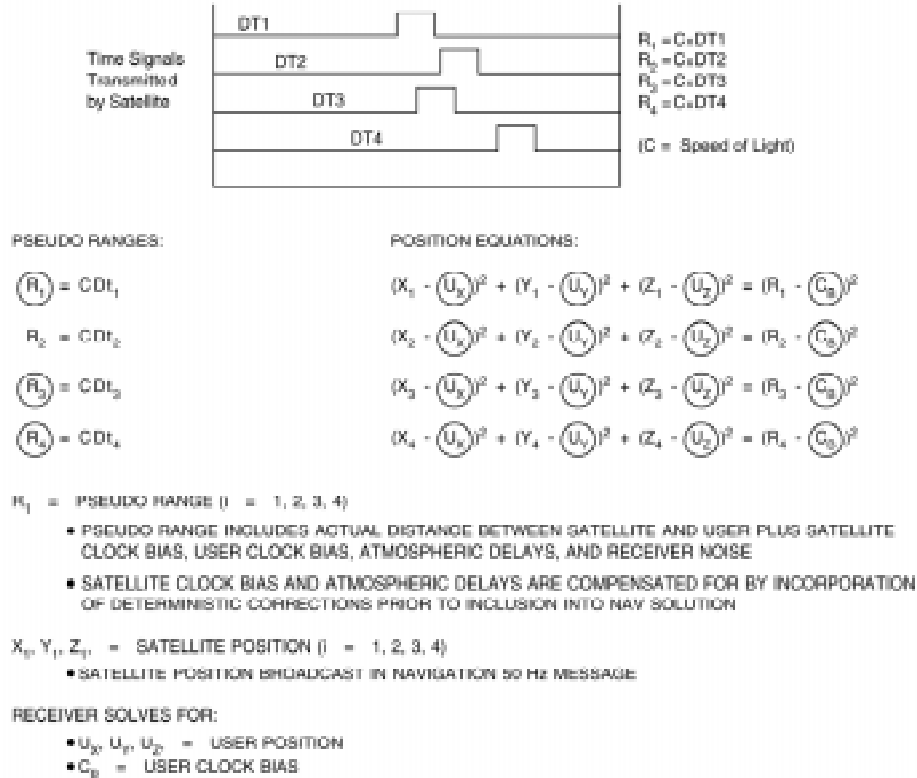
Time Signals Transmitted by Satellite

DT1

DT2

DT3

DT4

$R_1 = C \times DT1$
$R_2 = C \times DT2$
$R_3 = C \times DT3$
$R_4 = C \times DT4$

(C = Speed of Light)

PSEUDO RANGES:

$R_1 = CDt_1$

$R_2 = CDt_2$

$R_3 = CDt_3$

$R_4 = CDt_4$

POSITION EQUATIONS:

$(X_1 - U_x)^2 + (Y_1 - U_y)^2 + (Z_1 - U_z)^2 = (R_1 - C_B)^2$

$(X_2 - U_x)^2 + (Y_2 - U_y)^2 + (Z_2 - U_z)^2 = (R_2 - C_B)^2$

$(X_3 - U_x)^2 + (Y_3 - U_y)^2 + (Z_3 - U_z)^2 = (R_3 - C_B)^2$

$(X_4 - U_x)^2 + (Y_4 - U_y)^2 + (Z_4 - U_z)^2 = (R_4 - C_B)^2$

$R_i$ = PSEUDO RANGE (i = 1, 2, 3, 4)

• PSEUDO RANGE INCLUDES ACTUAL DISTANCE BETWEEN SATELLITE AND USER PLUS SATELLITE CLOCK BIAS, USER CLOCK BIAS, ATMOSPHERIC DELAYS, AND RECEIVER NOISE

• SATELLITE CLOCK BIAS AND ATMOSPHERIC DELAYS ARE COMPENSATED FOR BY INCORPORATION OF DETERMINISTIC CORRECTIONS PRIOR TO INCLUSION INTO NAV SOLUTION

$X_i, Y_i, Z_i$, = SATELLITE POSITION (i = 1, 2, 3, 4)

• SATELLITE POSITION BROADCAST IN NAVIGATION 50 Hz MESSAGE

RECEIVER SOLVES FOR:

• $U_x, U_y, U_z$ = USER POSITION

• $C_B$ = USER CLOCK BIAS